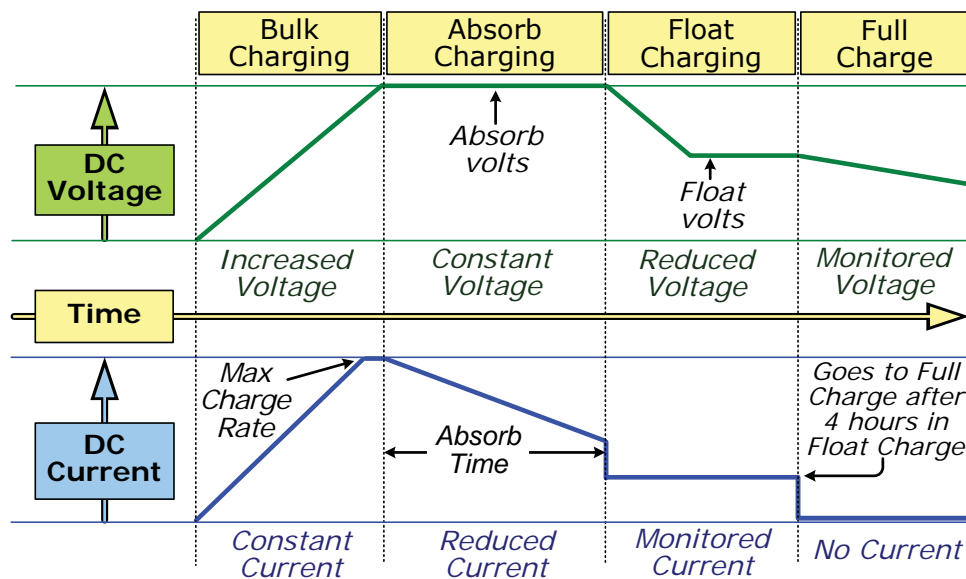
Bulk Charging

Absorb Charging

Float Charging

Full Charge

DC Voltage

Absorb volts

Float volts

Increased Voltage

Constant Voltage

Reduced Voltage

Monitored Voltage

Time

DC Current

Max Charge Rate

Absorb Time

Goes to Full Charge after 4 hours in Float Charge

Constant Current

Reduced Current

Monitored Current

No Current